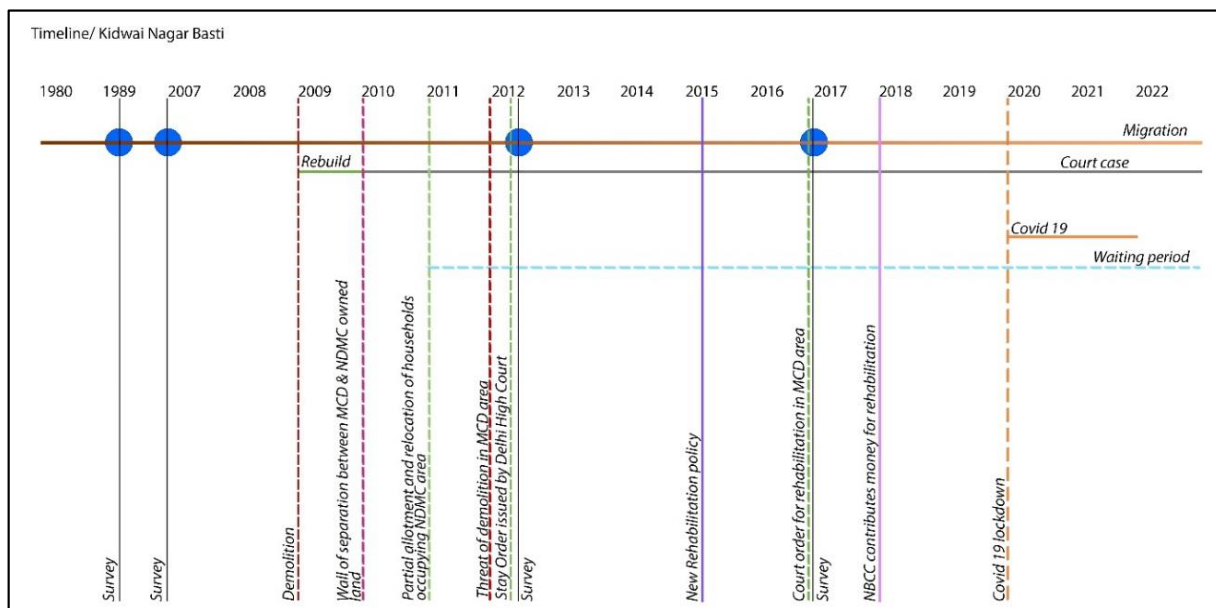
Timeline/ Kidwai Nagar Basti

1980 1989 2007 2008 2009 2010 2011 2012 2013 2014 2015 2016 2017 2018 2019 2020 2021 2022

Migration

Rebuild

Court case

Covid 19

Waiting period

Survey

Survey

Demolition

Wall of separation between MCD & NDMC owned land

Partial allotment and relocation of households occupying NDMC area

Threat of demolition in MCD area

Stay Order issued by Delhi High Court

Survey

New Rehabilitation policy

Court order for rehabilitation in MCD area

Survey

NBCC contributes money for rehabilitation

Covid 19 lockdown